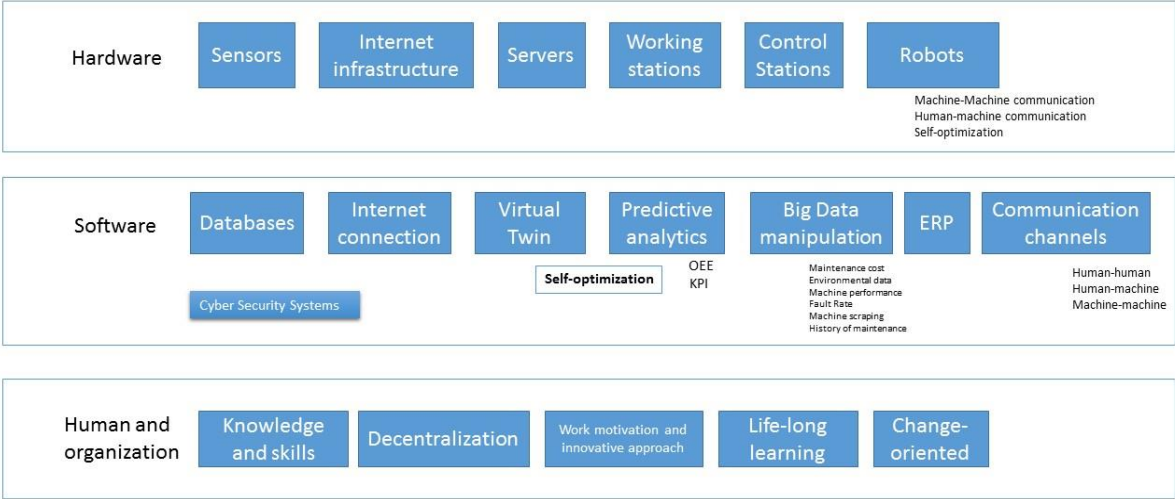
Hardware

Sensors

Internet infrastructure

Servers

Working stations

Control Stations

Robots

Machine-Machine communication
Human-machine communication
Self-optimization

Software

Databases

Internet connection

Virtual Twin

Predictive analytics

Big Data manipulation

ERP

Communication channels

Self-optimization

OEE
KPI

Maintenance cost
Environmental data
Machine performance
Fault Rate
Machine scraping
History of maintenance

Human-human
Human-machine
Machine-machine

Cyber Security Systems

Human and organization

Knowledge and skills

Decentralization

Work motivation and innovative approach

Life-long learning

Change-oriented